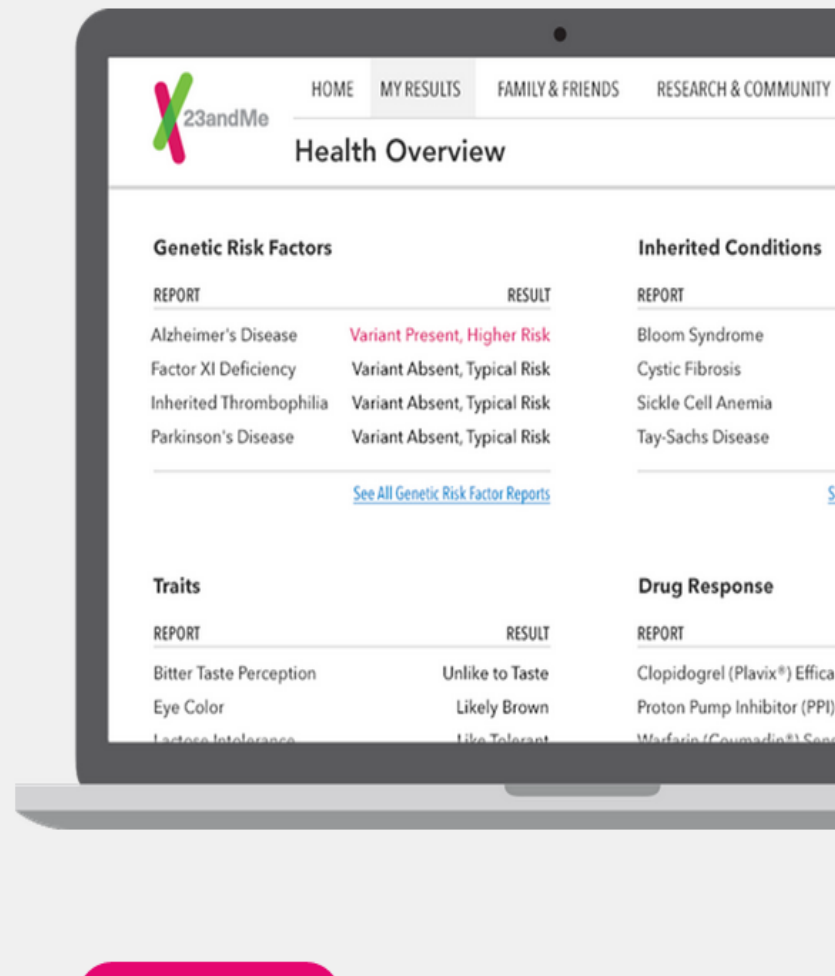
23andMe

HOME MY RESULTS FAMILY & FRIENDS RESEARCH & COMMUNITY

Health Overview

Genetic Risk Factors

| REPORT | RESULT |
|---|---|
| Alzheimer's Disease | Variant Present, Higher Risk |
| Factor XI Deficiency | Variant Absent, Typical Risk |
| Inherited Thrombophilia | Variant Absent, Typical Risk |
| Parkinson's Disease | Variant Absent, Typical Risk |

See All Genetic Risk Factor Reports

Inherited Conditions

| REPORT |
|---|
| Bloom Syndrome |
| Cystic Fibrosis |
| Sickle Cell Anemia |
| Tay-Sachs Disease |

S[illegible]

Traits

| REPORT | RESULT |
|---|---|
| Bitter Taste Perception | Unlike to Taste |
| Eye Color | Likely Brown |
| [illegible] | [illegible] |

Drug Response

| REPORT |
|---|
| Clopidogrel (Plavix®) Effica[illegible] |
| Proton Pump Inhibitor (PPI) |
| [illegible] |